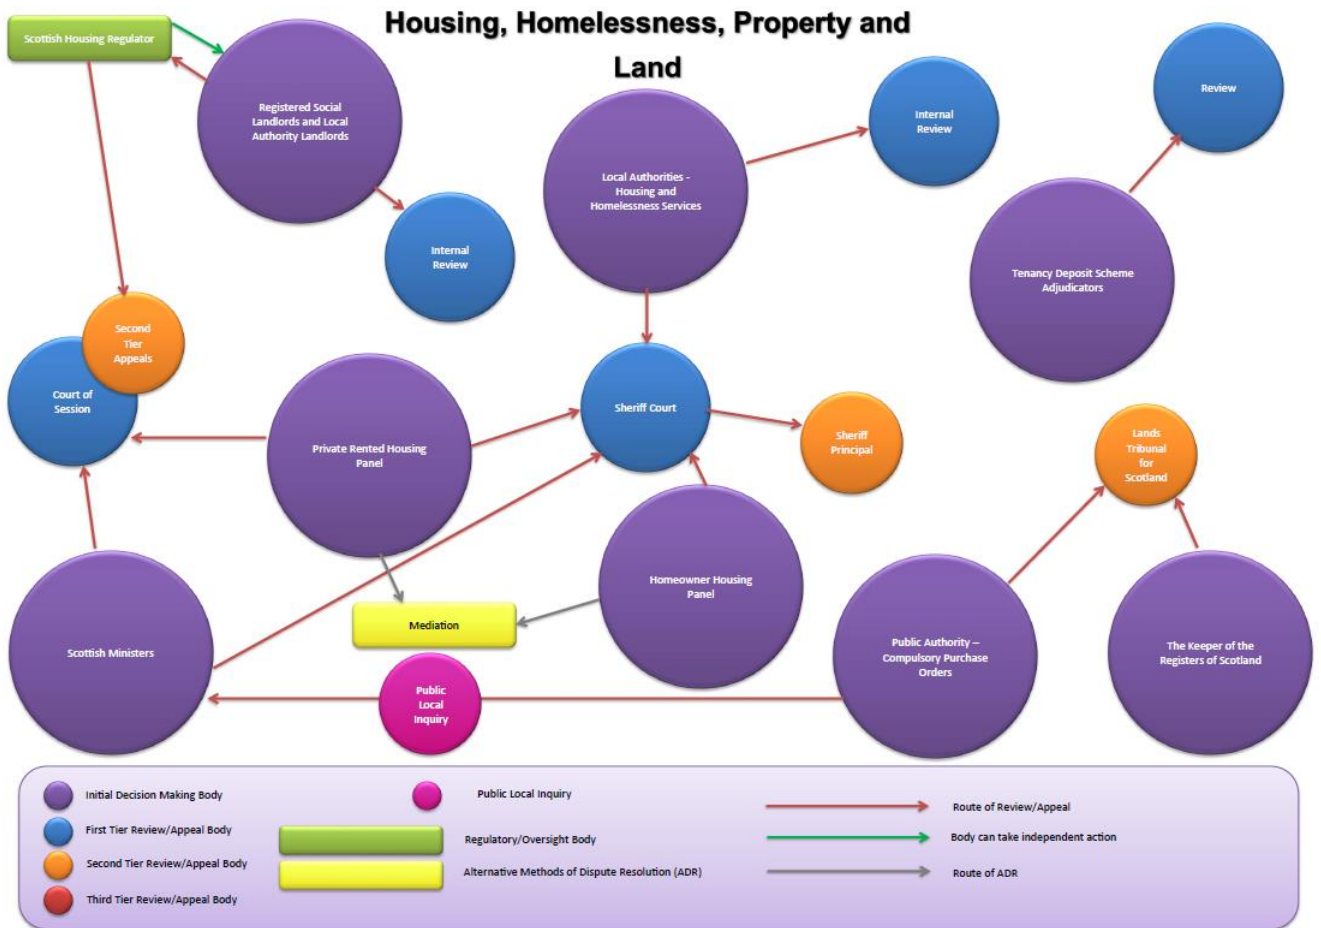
Housing, Homelessness, Property and Land

Scottish Housing Regulator

Registered Social Landlords and Local Authority Landlords

Internal Review

Local Authorities - Housing and Homelessness Services

Internal Review

Review

Tenancy Deposit Scheme Adjudicators

Second Tier Appeals

Court of Session

Private Rented Housing Panel

Sheriff Court

Sheriff Principal

Lands Tribunal for Scotland

Homeowner Housing Panel

Mediation

Scottish Ministers

Public Local Inquiry

Public Authority – Compulsory Purchase Orders

The Keeper of the Registers of Scotland

Initial Decision Making Body

First Tier Review/Appeal Body

Second Tier Review/Appeal Body

Third Tier Review/Appeal Body

Public Local Inquiry

Regulatory/Oversight Body

Alternative Methods of Dispute Resolution (ADR)

Route of Review/Appeal

Body can take independent action

Route of ADR